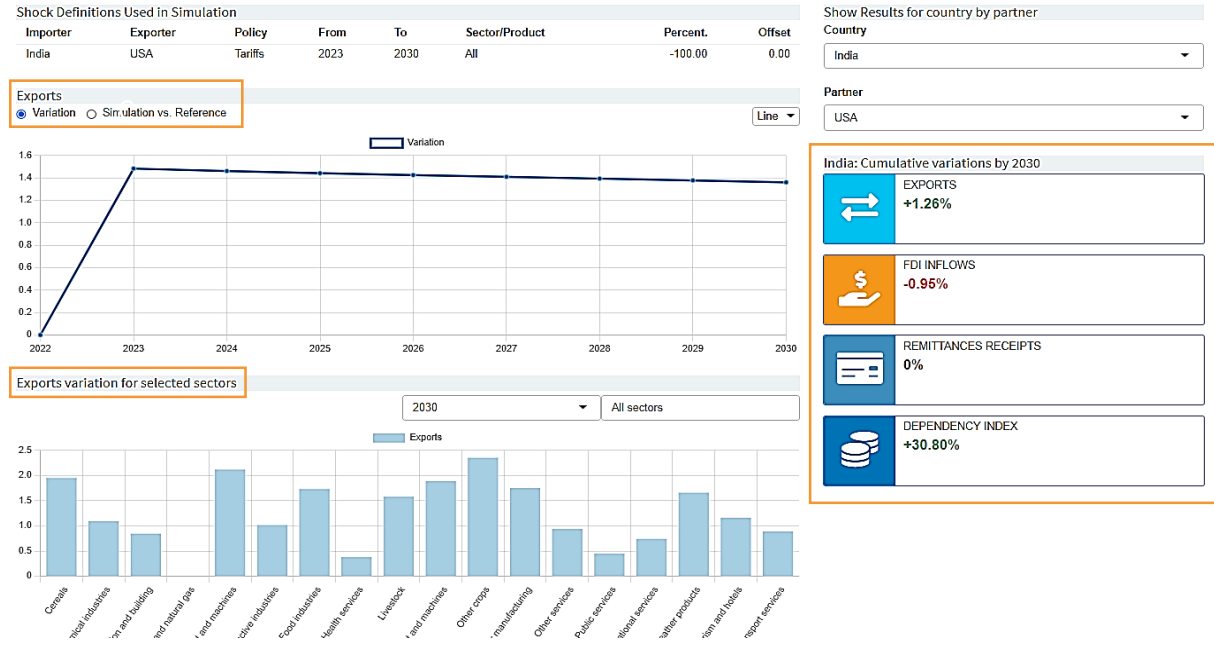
Shock Definitions Used in Simulation

| Importer | Exporter | Policy | From | To | Sector/Product | Percent. | Offset |
|---|---|---|---|---|---|---|---|
| India | USA | Tariffs | 2023 | 2030 | All | -100.00 | 0.00 |

Exports
Variation Simulation vs. Reference

Line

Variation

1.6
1.4
1.2
1.0
0.8
0.6
0.4
0.2
0

2022 2023 2024 2025 2026 2027 2028 2029 2030

Exports variation for selected sectors

2030
All sectors

Exports

2.5
2.0
1.5
1.0
0.5
0

Cereals
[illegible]ical industries
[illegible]on and building
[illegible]and natural gas
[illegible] and machines
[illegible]ctive industries
Food industries
Health services
Livestock
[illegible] and machines
Other crops
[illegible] manufacturing
Other services
Public services
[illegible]ational services
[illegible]ather products
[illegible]ism and hotels
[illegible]nsport services

Show Results for country by partner
Country
India
Partner
USA

India: Cumulative variations by 2030
EXPORTS
+1.26%
FDI INFLOWS
-0.95%
REMITTANCES RECEIPTS
0%
DEPENDENCY INDEX
+30.80%